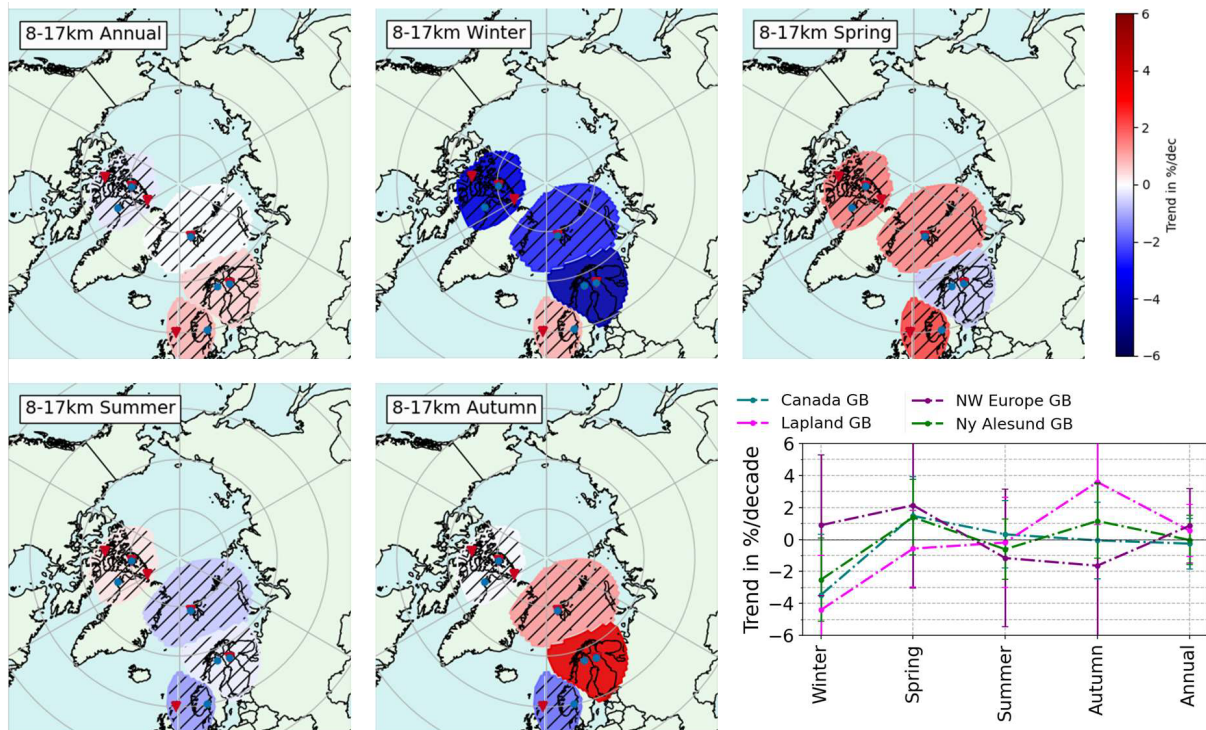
8-17km Annual

8-17km Winter

8-17km Spring

6
4
2
0
−2
−4
−6
Trend in %/dec

8-17km Summer

8-17km Autumn

Canada GB
Lapland GB
NW Europe GB
Ny Alesund GB

6
4
2
0
−2
−4
−6
Trend in %/decade

Winter
Spring
Summer
Autumn
Annual